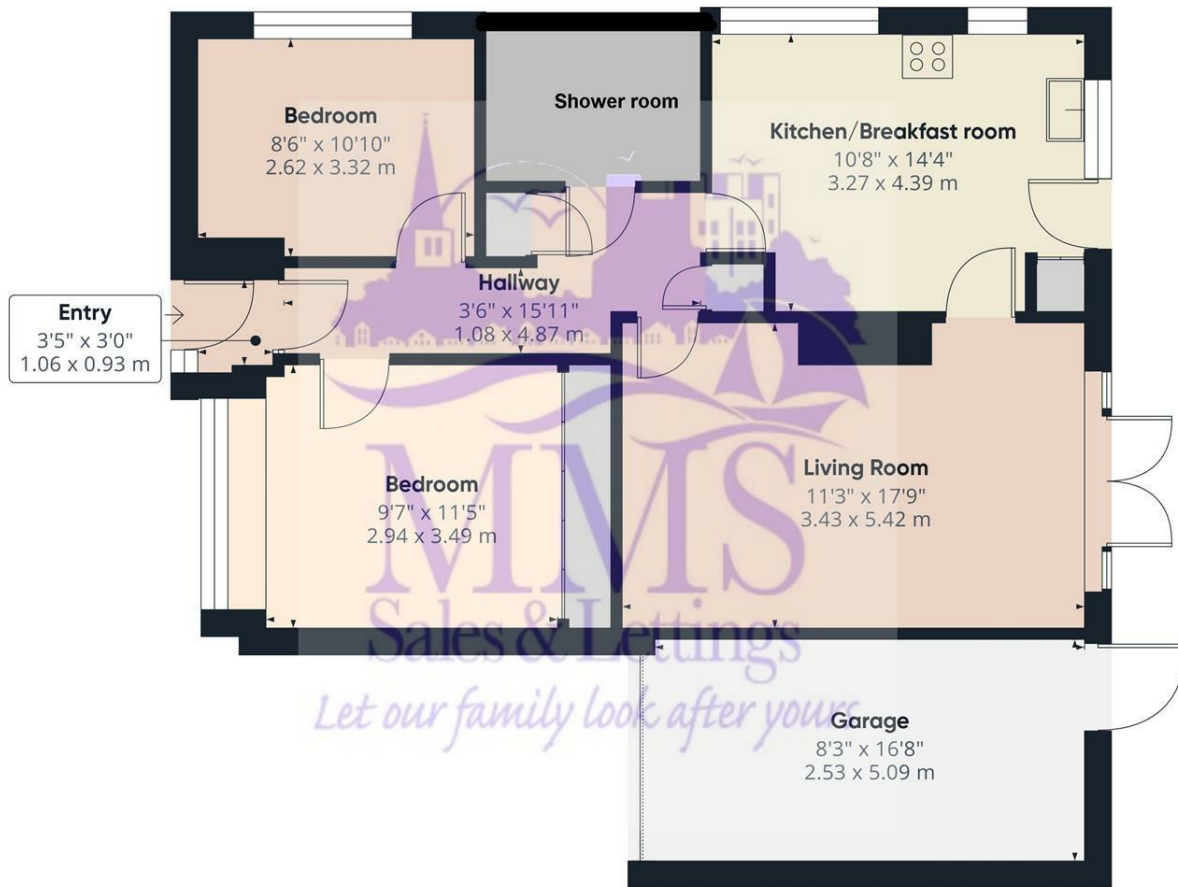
Bedroom
8'6" x 10'10"
2.62 x 3.32 m

Shower room

Kitchen/Breakfast room
10'8" x 14'4"
3.27 x 4.39 m

Entry
3'5" x 3'0"
1.06 x 0.93 m

Hallway
3'6" x 15'11"
1.08 x 4.87 m

Bedroom
9'7" x 11'5"
2.94 x 3.49 m

Living Room
11'3" x 17'9"
3.43 x 5.42 m

MMS
Sales & Lettings
Let our family look after yours

Garage
8'3" x 16'8"
2.53 x 5.09 m